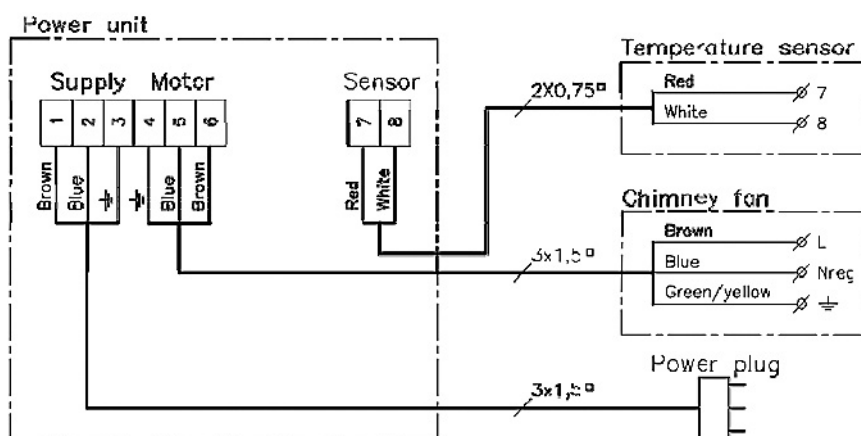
Power unit

Supply Motor

1 2 3 4 5 6

Brown Blue ⏚ ⏚ Blue Brown

Sensor

7 8

Red White

2X0,75□

Temperature sensor

Red 7

White 8

Chimney fan

Brown L

Blue Nreg

Green/yellow ⏚

3x1,5□

Power plug

3x1,5□